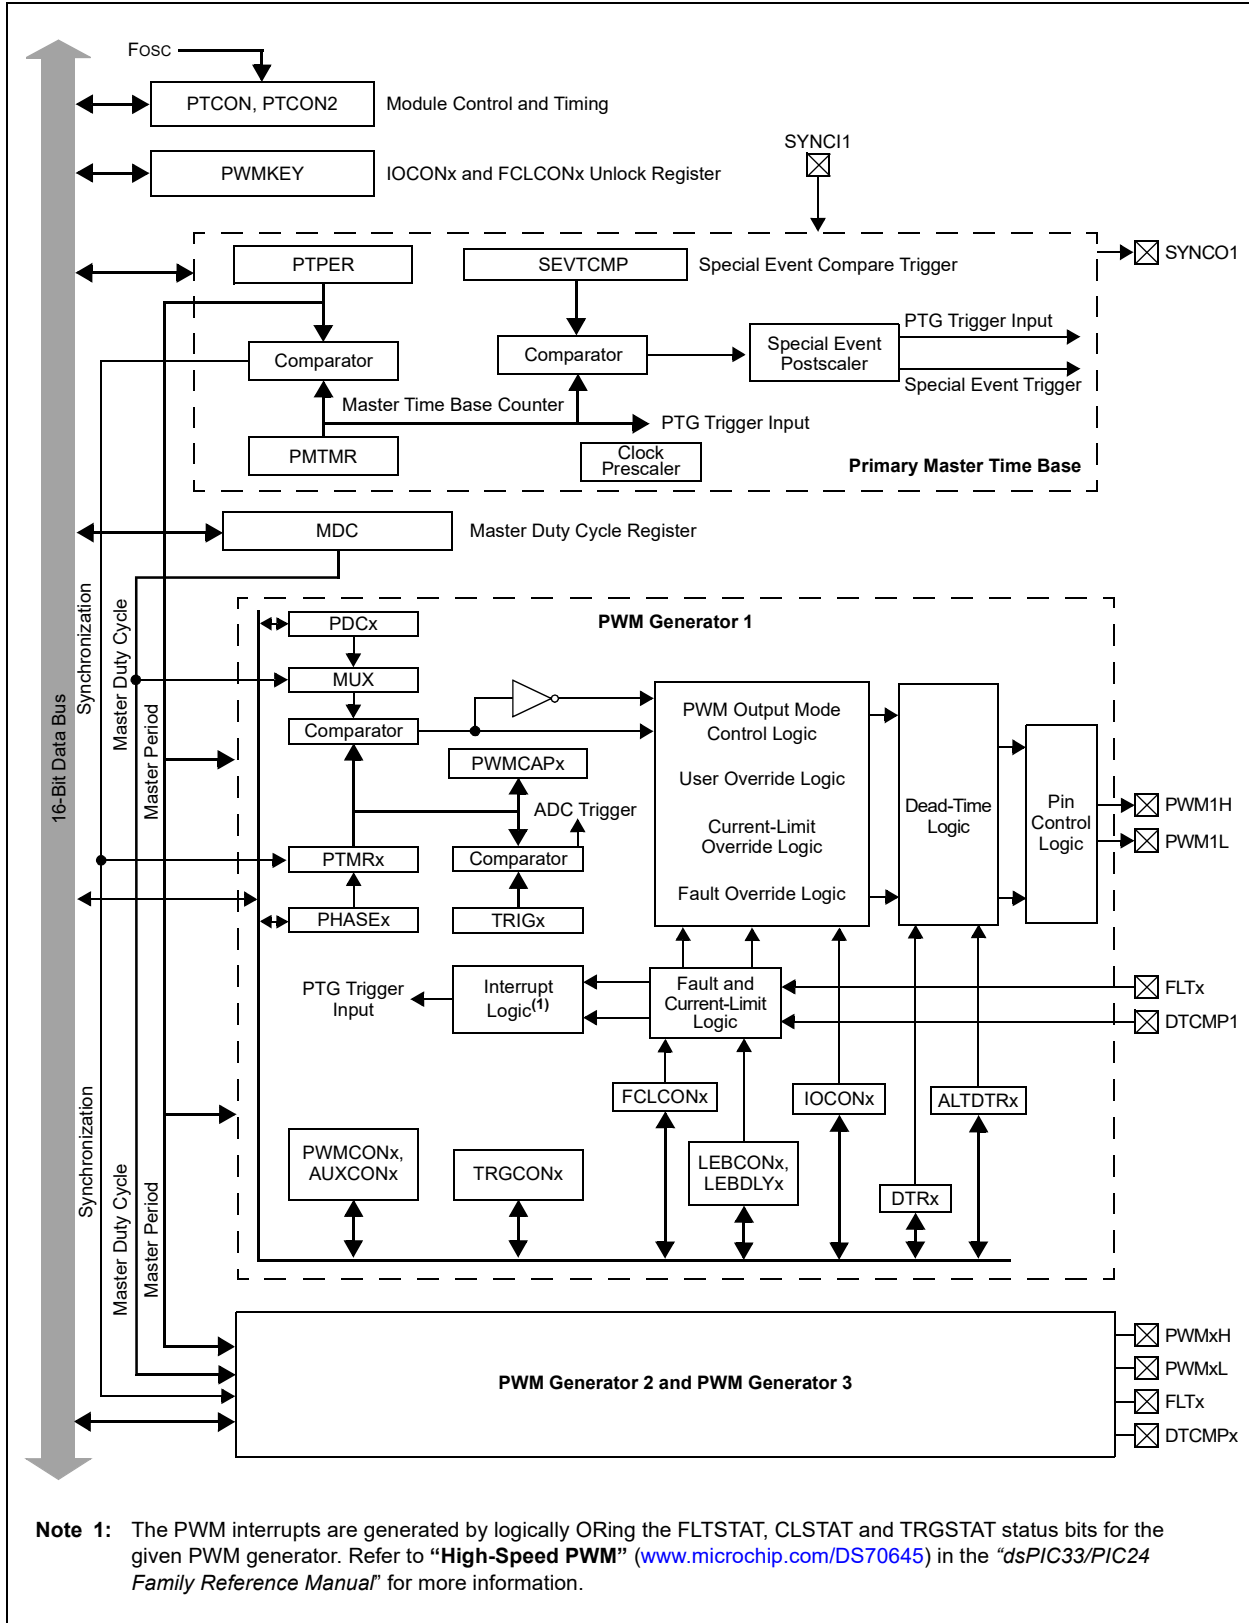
FOSC

PTCON, PTCON2 Module Control and Timing

PWMKEY IOCONx and FCLCONx Unlock Register

SYNCI1

SYNCO1

PTPER

SEVTCMP Special Event Compare Trigger

PTG Trigger Input

Comparator

Comparator

Special Event Postscaler

Special Event Trigger

Master Time Base Counter

PTG Trigger Input

PMTMR

Clock Prescaler

Primary Master Time Base

MDC Master Duty Cycle Register

16-Bit Data Bus

Synchronization

Master Duty Cycle

Master Period

PWM Generator 1

PDCx

MUX

Comparator

PWMCAPx

ADC Trigger

PTMRx

Comparator

PHASEx

TRIGx

PWM Output Mode Control Logic

User Override Logic

Current-Limit Override Logic

Fault Override Logic

Dead-Time Logic

Pin Control Logic

PWM1H

PWM1L

PTG Trigger Input

Interrupt Logic$^{(1)}$

Fault and Current-Limit Logic

FLTx

DTCMP1

FCLCONx

IOCONx

ALTDTRx

PWMCONx, AUXCONx

TRGCONx

LEBCONx, LEBDLYx

DTRx

Synchronization

Master Duty Cycle

Master Period

PWM Generator 2 and PWM Generator 3

PWMxH

PWMxL

FLTx

DTCMPx

Note 1: The PWM interrupts are generated by logically ORing the FLTSTAT, CLSTAT and TRGSTAT status bits for the given PWM generator. Refer to "High-Speed PWM" (www.microchip.com/DS70645) in the "dsPIC33/PIC24 Family Reference Manual" for more information.